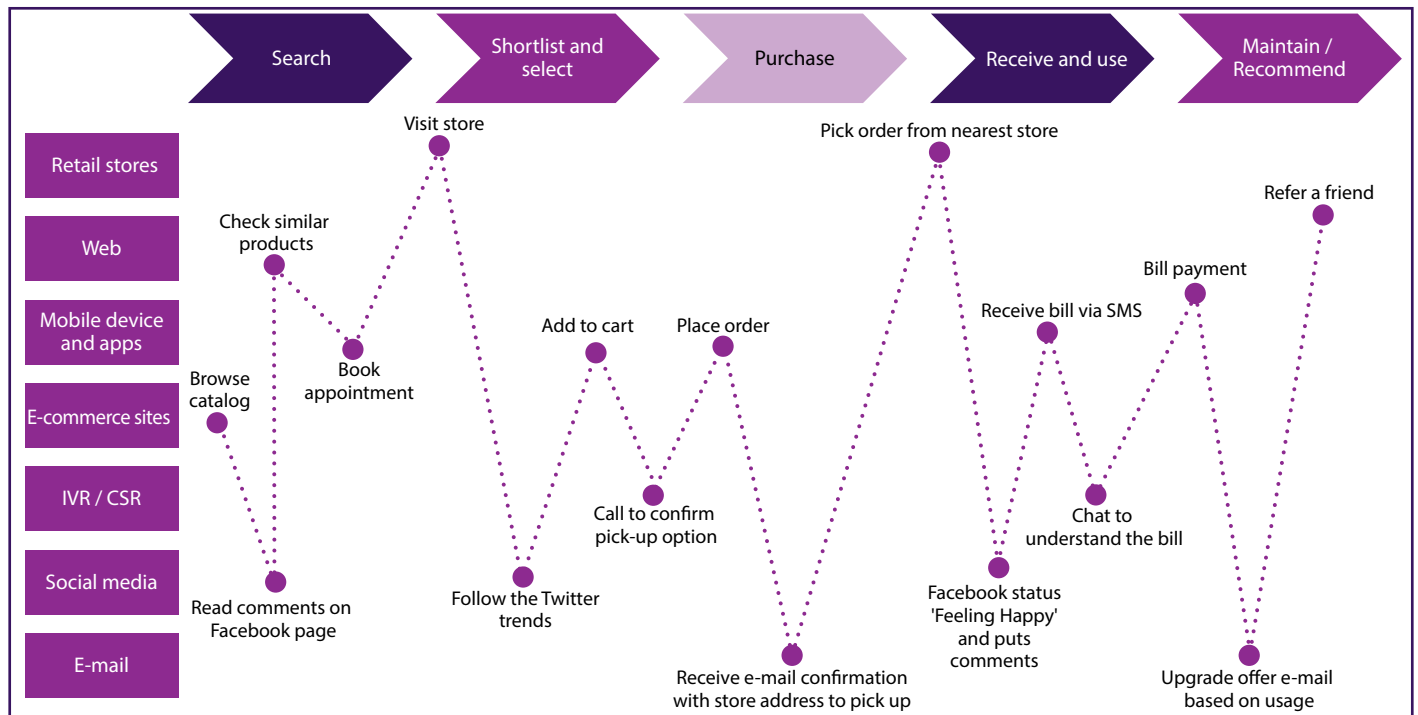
Search

Shortlist and select

Purchase

Receive and use

Maintain / Recommend

Retail stores

Web

Mobile device and apps

E-commerce sites

IVR / CSR

Social media

E-mail

Browse catalog

Read comments on Facebook page

Check similar products

Book appointment

Visit store

Follow the Twitter trends

Add to cart

Call to confirm pick-up option

Place order

Receive e-mail confirmation with store address to pick up

Pick order from nearest store

Facebook status 'Feeling Happy' and puts comments

Receive bill via SMS

Chat to understand the bill

Bill payment

Upgrade offer e-mail based on usage

Refer a friend